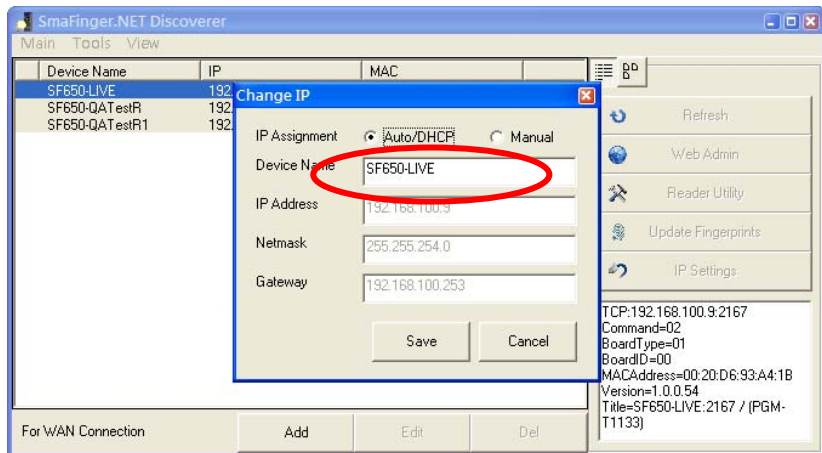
SmaFinger.NET Discoverer

Main Tools View

| Device Name | IP | MAC |
|---|---|---|
| SF650-LIVE | 192 | |
| SF650-QATestR | 192 | |
| SF650-QATestR1 | 192 | |

Change IP

IP Assignment Auto/DHCP Manual

Device Name SF650-LIVE

IP Address 192.168.100.9

Netmask 255.255.254.0

Gateway 192.168.100.253

Save Cancel

Refresh

Web Admin

Reader Utility

Update Fingerprints

IP Settings

TCP:192.168.100.9:2167
Command=02
BoardType=01
BoardID=00
MACAddress=00:20:D6:93:A4:1B
Version=1.0.0.54
Title=SF650-LIVE:2167 / (PGM-T1133)

For WAN Connection

Add Edit Del